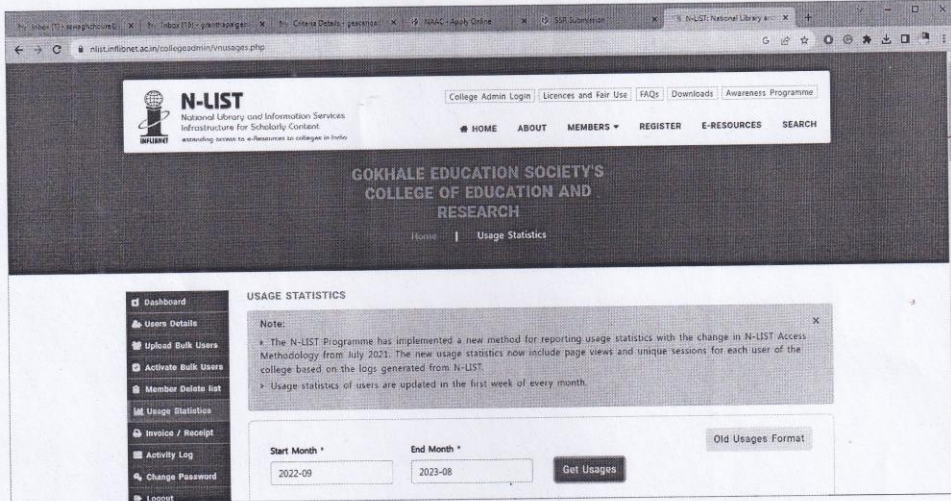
Inbox (7) - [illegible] | Inbox (19) - granthapal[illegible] | Criteria Details - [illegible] | NAAC - Apply Online | SSR Submission | N-LIST: National Library an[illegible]

nlist.inflibnet.ac.in/collegeadmin/vnusages.php

N-LIST
National Library and Information Services Infrastructure for Scholarly Content
extending access to e-Resources to colleges in India
INFLIBNET

College Admin Login | Licences and Fair Use | FAQs | Downloads | Awareness Programme

HOME ABOUT MEMBERS REGISTER E-RESOURCES SEARCH

GOKHALE EDUCATION SOCIETY'S COLLEGE OF EDUCATION AND RESEARCH

Home | Usage Statistics

Dashboard
Users Details
Upload Bulk Users
Activate Bulk Users
Member Delete list
Usage Statistics
Invoice / Receipt
Activity Log
Change Password
Logout

USAGE STATISTICS

Note:
» The N-LIST Programme has implemented a new method for reporting usage statistics with the change in N-LIST Access Methodology from July 2021. The new usage statistics now include page views and unique sessions for each user of the college based on the logs generated from N-LIST.
» Usage statistics of users are updated in the first week of every month.

Old Usages Format

Start Month *
2022-09

End Month *
2023-08

Get Usages